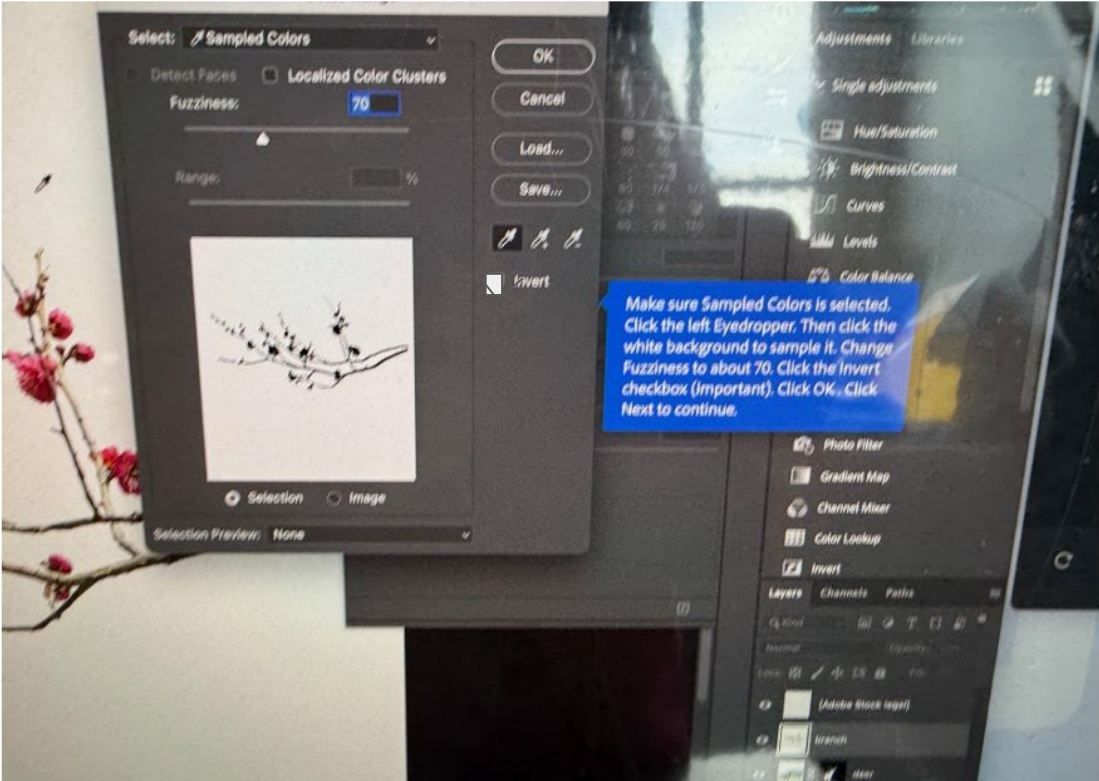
Select: Sampled Colors

Detect Faces
Localized Color Clusters

Fuzziness: 70

Range: %

OK
Cancel
Load...
Save...

Invert

Selection
Image

Selection Preview: None

Adjustments Libraries

Single adjustments

Hue/Saturation
Brightness/Contrast
Curves
Levels
Color Balance

Make sure Sampled Colors is selected. Click the left Eyedropper. Then click the white background to sample it. Change Fuzziness to about 70. Click the Invert checkbox (important). Click OK. Click Next to continue.

Photo Filter
Gradient Map
Channel Mixer
Color Lookup
Invert

Layers Channels Paths

Kind
Normal
Opacity
Lock
Fill

(Adobe Stock layer)
branch
deer